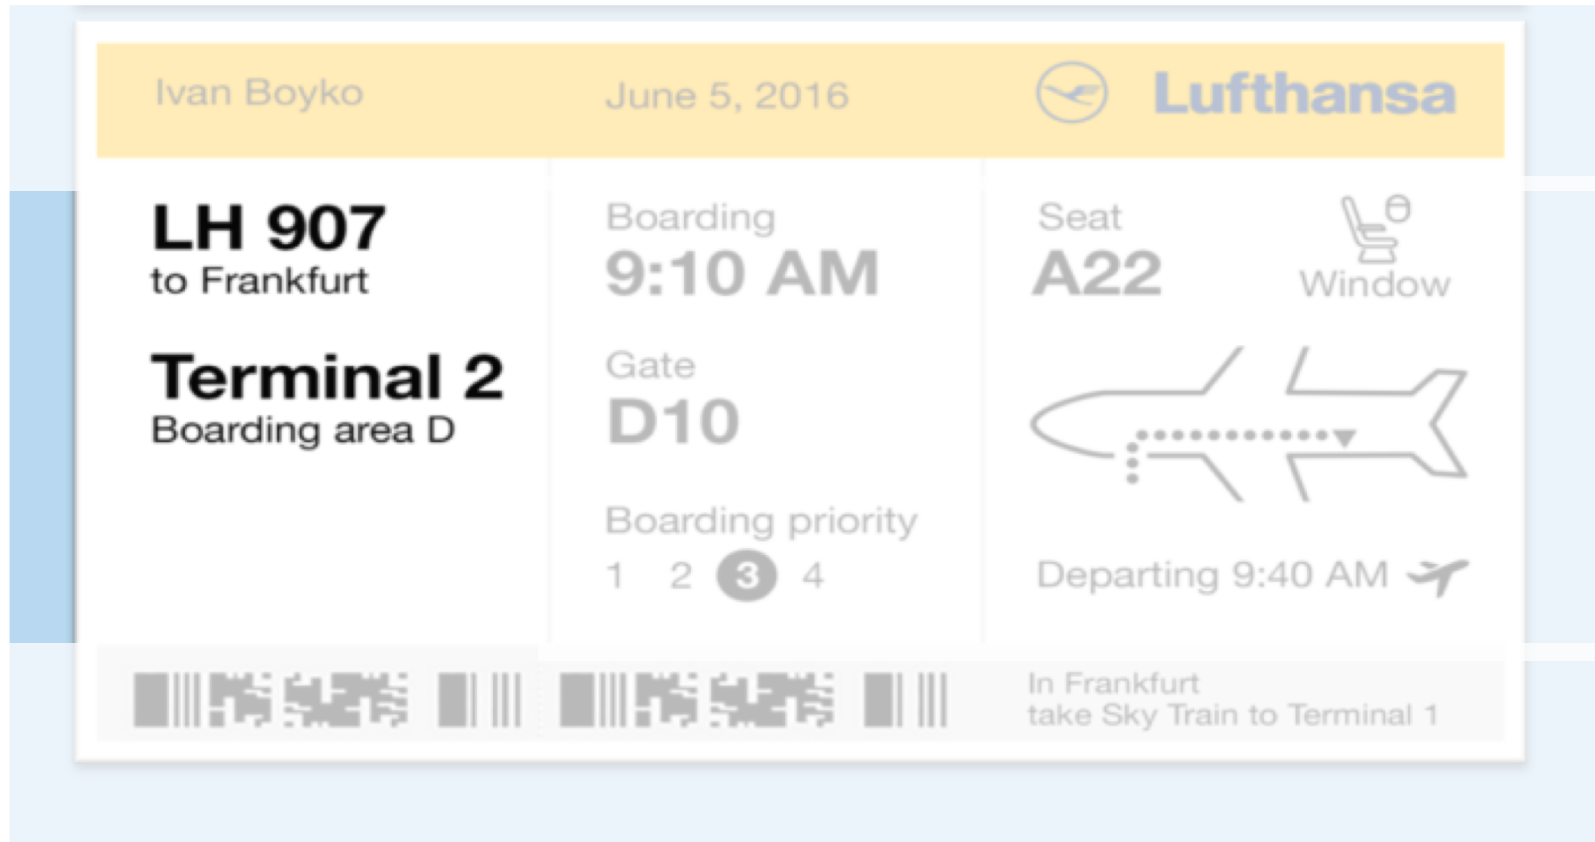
Ivan Boyko

June 5, 2016

Lufthansa

LH 907
to Frankfurt

Terminal 2
Boarding area D

Boarding
9:10 AM

Gate
D10

Boarding priority
1 2 3 4

Seat
A22

Window

Departing 9:40 AM

In Frankfurt
take Sky Train to Terminal 1